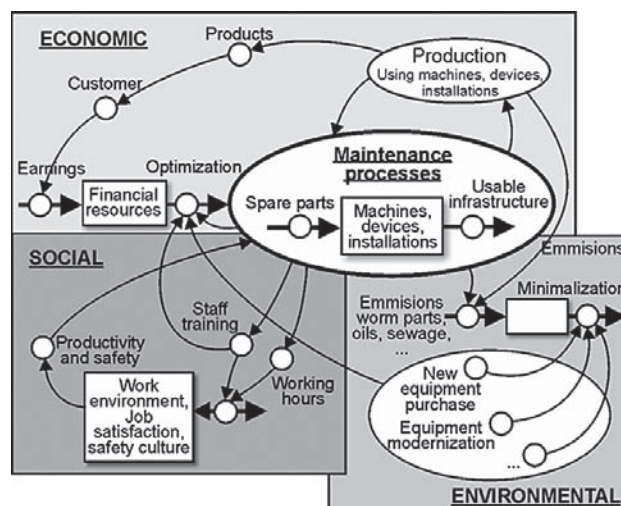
ECONOMIC

Products

Customer

Production
Using machines, devices, installations

Earnings

Optimization

Financial resources

Maintenance processes

Spare parts

Machines, devices, installations

Usable infrastructure

Emmisions

SOCIAL

Staff training

Productivity and safety

Working hours

Work environment, Job satisfaction, safety culture

Emmisions worm parts, oils, sewage, ...

Minimalization

New equipment purchase

Equipment modernization

...

ENVIRONMENTAL